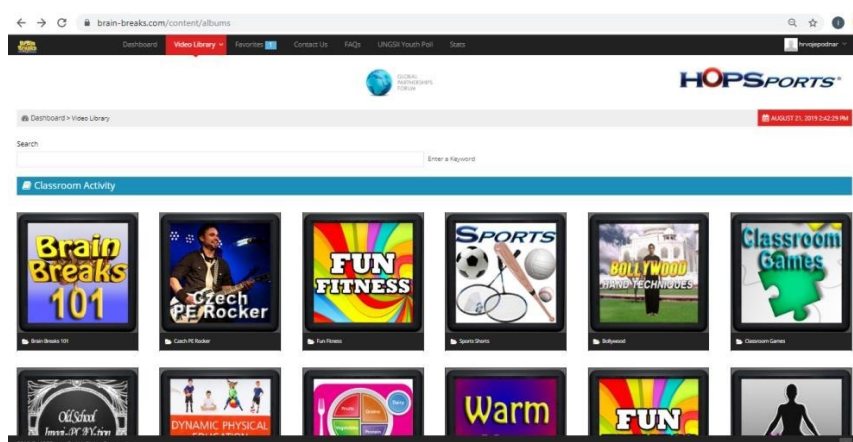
brain-breaks.com/content/albums

Brain Breaks

Dashboard Video Library Favorites 1 Contact Us FAQs UNGSII Youth Poll Stats

hrvojepodnar

GLOBAL PARTNERSHIPS FORUM

HOPSports®

Dashboard > Video Library

AUGUST 21, 2019 2:42:29 PM

Search

Enter a Keyword

Classroom Activity

Brain Breaks 101

Brain Breaks 101

Czech PE Rocker

Czech PE Rocker

FUN FITNESS

Fun Fitness

SPORTS

Sports Shorts

BOLLYWOOD HAND TECHNIQUES

Bollywood

Classroom Games

Classroom Games

Old School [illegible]

DYNAMIC PHYSICAL EDUCATION

Warm

FUN